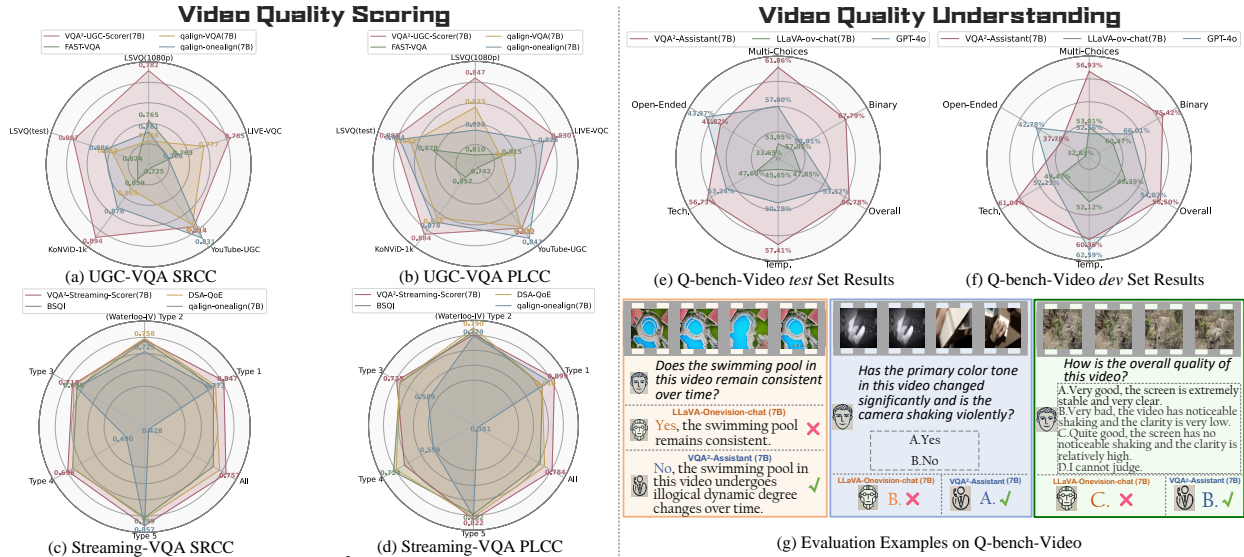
Video Quality Scoring

VQA²-UGC-Scorer(7B)
FAST-VQA
qalign-VQA(7B)
qalign-onealign(7B)

LSVQ(1080p)
0.782
0.765
LIVE-VQC
0.785
0.777
LSVQ(test)
0.887
0.886
0.834
0.725
0.859
YouTube-UGC
0.831
0.834
KoNViD-1k
0.894
0.876

(a) UGC-VQA SRCC

VQA²-UGC-Scorer(7B)
FAST-VQA
qalign-VQA(7B)
qalign-onealign(7B)

LSVQ(1080p)
0.847
0.833
0.832
LIVE-VQC
0.830
0.888
LSVQ(test)
0.888
0.878
0.810
0.835
0.742
0.857
YouTube-UGC
0.847
0.832
KoNViD-1k
0.884
0.878

(b) UGC-VQA PLCC

VQA²-Streaming-Scorer(7B)
BSQI
DSA-QoE
qalign-onealign(7B)

(Waterloo-IV) Type 2
0.758
0.725
Type 1
0.847
0.873
Type 3
0.718
0.428
0.490
Type 4
0.698
All
0.757
Type 5
0.798
0.852

(c) Streaming-VQA SRCC

VQA²-Streaming-Scorer(7B)
BSQI
DSA-QoE
qalign-onealign(7B)

(Waterloo-IV) Type 2
0.790
0.779
Type 1
0.898
Type 3
0.725
0.599
0.381
0.559
Type 4
0.751
All
0.784
Type 5
0.862
0.822

(d) Streaming-VQA PLCC

Video Quality Understanding

VQA²-Assistant(7B)
LLaVA-ov-chat(7B)
GPT-4o

Multi-Choices
61.86%
57.80%
Binary
67.79%
Open-Ended
43.97%
41.82%
53.95%
33.60%
57.06%
51.81%
47.60%
45.45%
47.85%
Tech.
53.26%
56.73%
53.32%
Overall
56.78%
50.79%
Temp.
57.41%

(e) Q-bench-Video test Set Results

VQA²-Assistant(7B)
LLaVA-ov-chat(7B)
GPT-4o

Multi-Choices
56.93%
Binary
75.42%
Open-Ended
42.78%
37.78%
53.01%
52.32%
66.01%
32.63%
60.47%
Tech.
52.21%
49.42%
61.04%
56.39%
54.07%
56.50%
Overall
52.12%
60.36%
62.59%
Temp.

(f) Q-bench-Video dev Set Results

Does the swimming pool in this video remain consistent over time?
LLaVA-Onevision-chat (7B)
Yes, the swimming pool remains consistent. ✗
VQA²-Assistant (7B)
No, the swimming pool in this video undergoes illogical dynamic degree changes over time. ✓

Has the primary color tone in this video changed significantly and is the camera shaking violently?
A.Yes
B.No
LLaVA-Onevision-chat (7B)
B. ✗
VQA²-Assistant (7B)
A. ✓

How is the overall quality of this video?
A.Very good, the screen is extremely stable and very clear.
B.Very bad, the video has noticeable shaking and the clarity is very low.
C.Quite good, the screen has no noticeable shaking and the clarity is relatively high.
D.I cannot judge.
LLaVA-Onevision-chat (7B)
C. ✗
VQA²-Assistant (7B)
B. ✓

(g) Evaluation Examples on Q-bench-Video